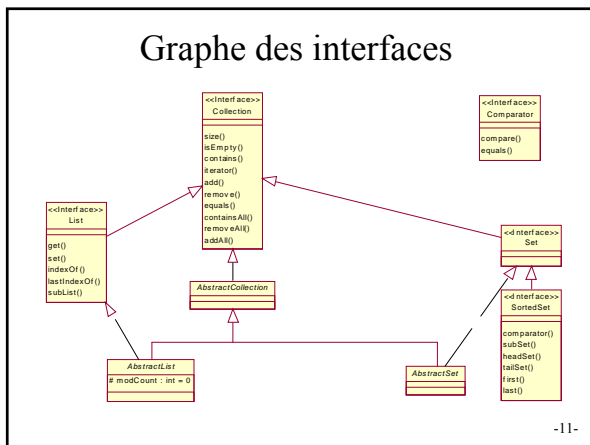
Graphe des interfaces

<<Interface>>
Collection

size()
isEmpty()
contains()
iterator()
add()
remove()
equals()
containsAll()
removeAll()
addAll()

<<Interface>>
Comparator

compare()
equals()

<<Interface>>
List

get()
set()
indexOf()
lastIndexOf()
subList()

<<Interface>>
Set

AbstractCollection

<<Interface>>
SortedSet

comparator()
subSet()
headSet()
tailSet()
first()
last()

AbstractList

# modCount : int = 0

AbstractSet

-11-